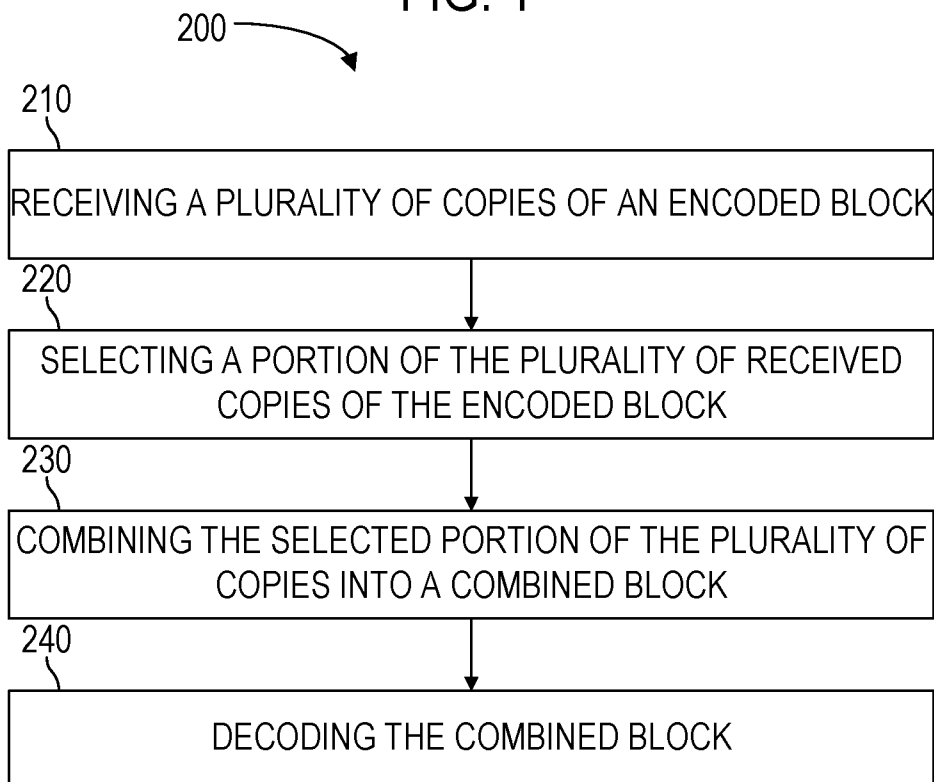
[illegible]

200

210

RECEIVING A PLURALITY OF COPIES OF AN ENCODED BLOCK

220

SELECTING A PORTION OF THE PLURALITY OF RECEIVED COPIES OF THE ENCODED BLOCK

230

COMBINING THE SELECTED PORTION OF THE PLURALITY OF COPIES INTO A COMBINED BLOCK

240

DECODING THE COMBINED BLOCK